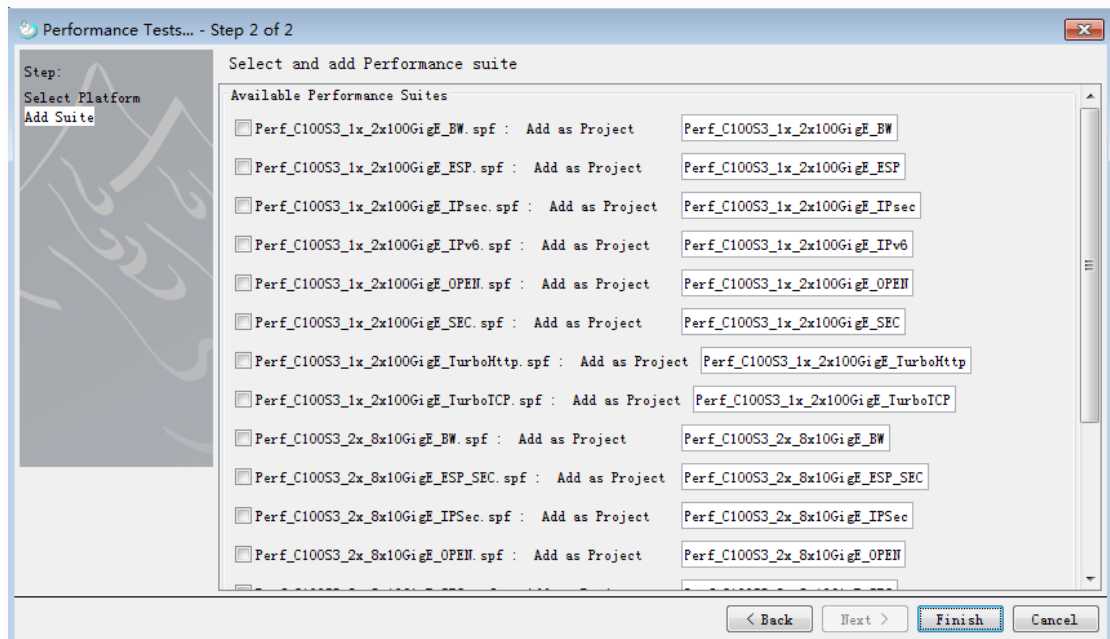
Performance Tests... - Step 2 of 2

Step:
Select Platform
Add Suite

Select and add Performance suite

Available Performance Suites

Perf_C100S3_1x_2x100GigE_BW.spf : Add as Project Perf_C100S3_1x_2x100GigE_BW
Perf_C100S3_1x_2x100GigE_ESP.spf : Add as Project Perf_C100S3_1x_2x100GigE_ESP
Perf_C100S3_1x_2x100GigE_IPsec.spf : Add as Project Perf_C100S3_1x_2x100GigE_IPsec
Perf_C100S3_1x_2x100GigE_IPv6.spf : Add as Project Perf_C100S3_1x_2x100GigE_IPv6
Perf_C100S3_1x_2x100GigE_OPEN.spf : Add as Project Perf_C100S3_1x_2x100GigE_OPEN
Perf_C100S3_1x_2x100GigE_SEC.spf : Add as Project Perf_C100S3_1x_2x100GigE_SEC
Perf_C100S3_1x_2x100GigE_TurboHttp.spf : Add as Project Perf_C100S3_1x_2x100GigE_TurboHttp
Perf_C100S3_1x_2x100GigE_TurboTCP.spf : Add as Project Perf_C100S3_1x_2x100GigE_TurboTCP
Perf_C100S3_2x_8x10GigE_BW.spf : Add as Project Perf_C100S3_2x_8x10GigE_BW
Perf_C100S3_2x_8x10GigE_ESP_SEC.spf : Add as Project Perf_C100S3_2x_8x10GigE_ESP_SEC
Perf_C100S3_2x_8x10GigE_IPSec.spf : Add as Project Perf_C100S3_2x_8x10GigE_IPSec
Perf_C100S3_2x_8x10GigE_OPEN.spf : Add as Project Perf_C100S3_2x_8x10GigE_OPEN
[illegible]

< Back Next > Finish Cancel